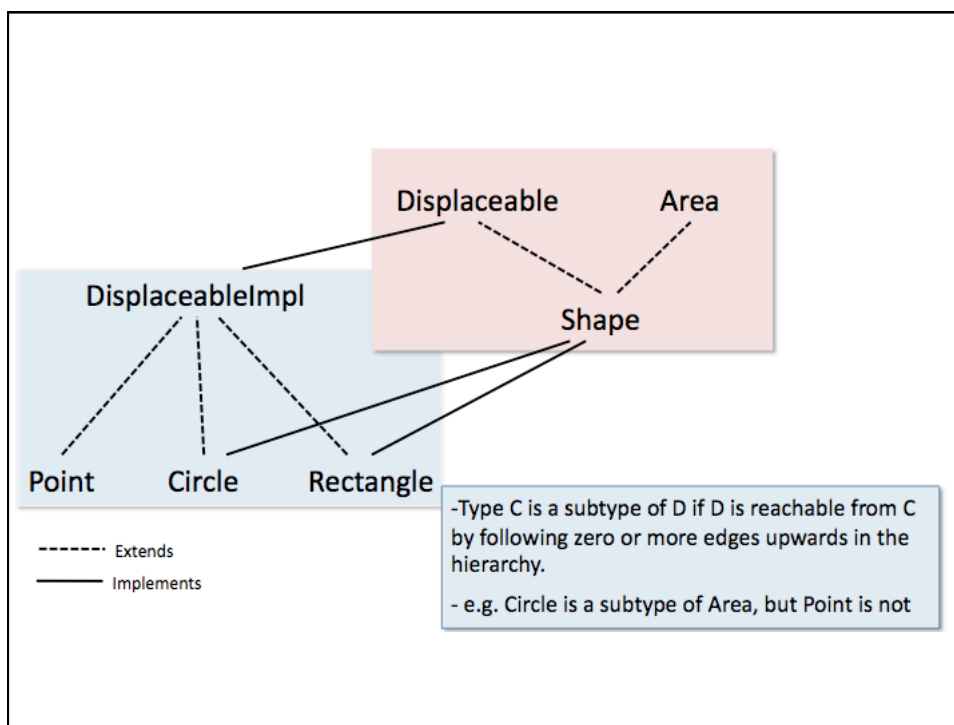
Displaceable

Area

DisplaceableImpl

Shape

Point

Circle

Rectangle

Extends

Implements

-Type C is a subtype of D if D is reachable from C by following zero or more edges upwards in the hierarchy.

- e.g. Circle is a subtype of Area, but Point is not